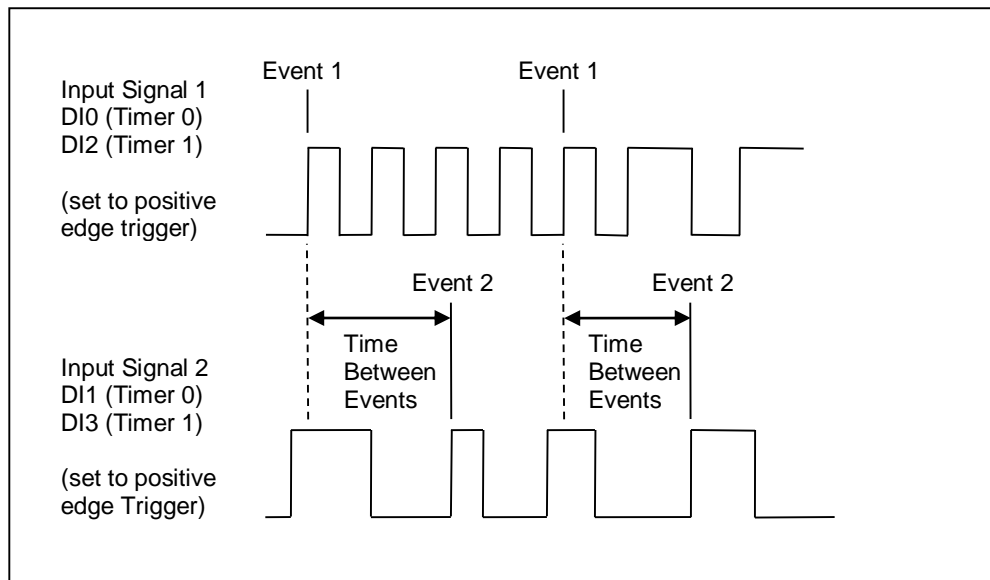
Input Signal 1
DI0 (Timer 0)
DI2 (Timer 1)

(set to positive edge trigger)

Event 1

Event 1

Event 2

Event 2

Time Between Events

Time Between Events

Input Signal 2
DI1 (Timer 0)
DI3 (Timer 1)

(set to positive edge Trigger)